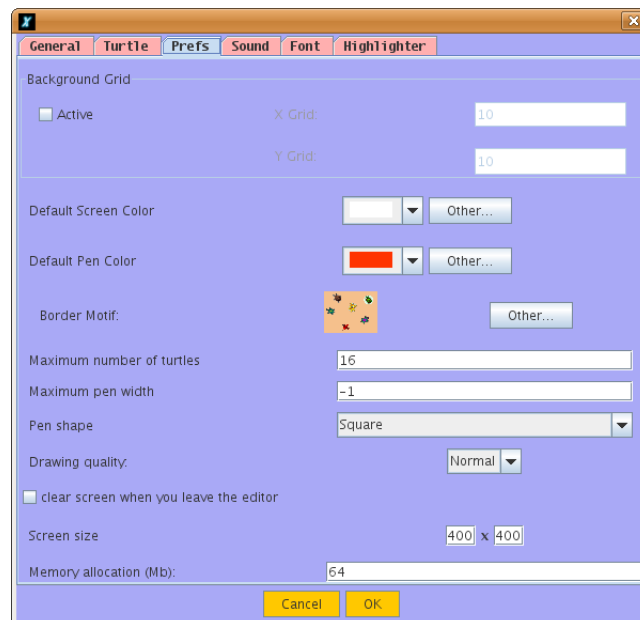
General Turtle Prefs Sound Font Highlighter

Background Grid

Active

X Grid: 10

Y Grid: 10

Default Screen Color Other...

Default Pen Color Other...

Border Motif: Other...

Maximum number of turtles 16

Maximum pen width -1

Pen shape Square

Drawing quality: Normal

clear screen when you leave the editor

Screen size 400 x 400

Memory allocation (Mb): 64

Cancel OK